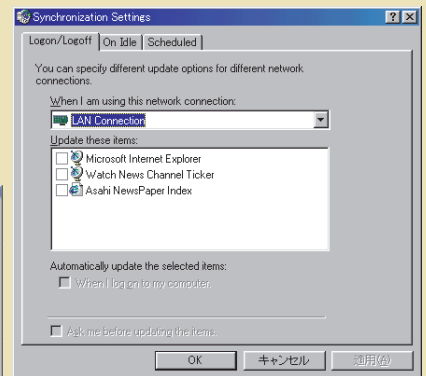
Synchronization Settings
?
Logon/Logoff
On Idle
Scheduled

You can specify different update options for different network connections.

When I am using this network connection:
LAN Connection

Update these items:
Microsoft Internet Explorer
Watch News Channel Ticker
Asahi NewsPaper Index

Automatically update the selected items:
When I log on to my computer.

Ask me before updating the items.

OK
キャンセル
適用(A)